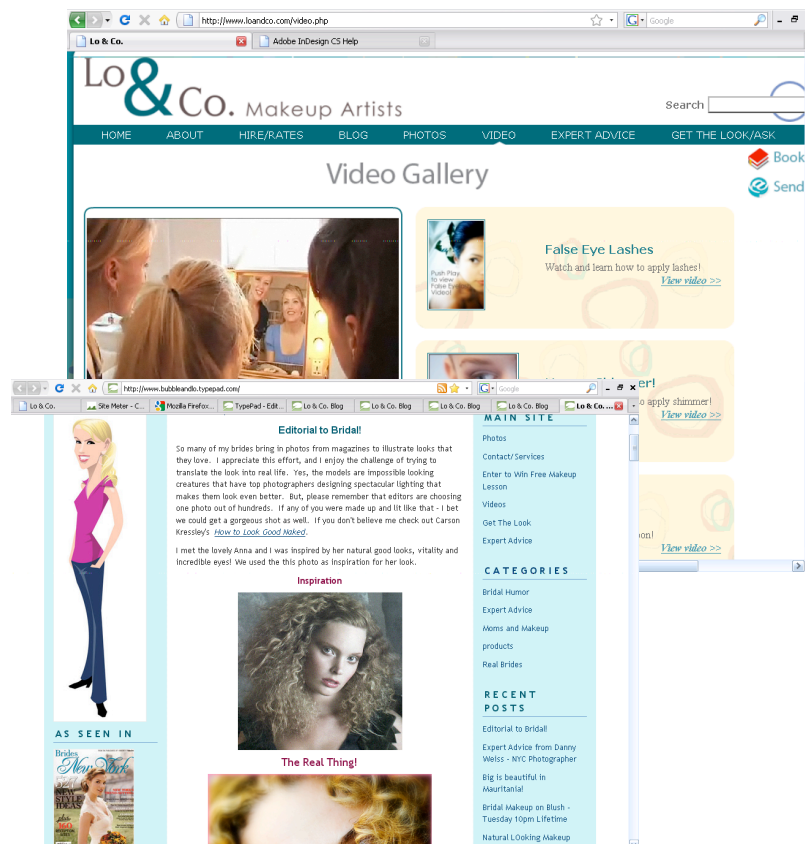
http://www.loandco.com/video.php

Google

Lo & Co.

Adobe InDesign CS Help

Lo & Co. Makeup Artists

Search

HOME ABOUT HIRE/RATES BLOG PHOTOS VIDEO EXPERT ADVICE GET THE LOOK/ASK

Book

Send

Video Gallery

Push Play to view False Eye Lashes Video!

False Eye Lashes

Watch and learn how to apply lashes!

View video >>

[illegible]er!

apply shimmer!

View video >>

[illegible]on!

View video >>

http://www.bubbleandlo.typepad.com/

Google

Lo & Co.

Site Meter - C...

Mozilla Firefox...

TypePad - Edit...

Lo & Co. Blog

Lo & Co. Blog

Lo & Co. Blog

Lo & Co. Blog

Lo & Co. ...

Editorial to Bridal!

So many of my brides bring in photos from magazines to illustrate looks that they love. I appreciate this effort, and I enjoy the challenge of trying to translate the look into real life. Yes, the models are impossible looking creatures that have top photographers designing spectacular lighting that makes them look even better. But, please remember that editors are choosing one photo out of hundreds. If any of you were made up and lit like that - I bet we could get a gorgeous shot as well. If you don't believe me check out Carson Kressley's How to Look Good Naked.

I met the lovely Anna and I was inspired by her natural good looks, vitality and incredible eyes! We used the this photo as inspiration for her look.

Inspiration

The Real Thing!

MAIN SITE

Photos

Contact/Services

Enter to Win Free Makeup Lesson

Videos

Get The Look

Expert Advice

CATEGORIES

Bridal Humor

Expert Advice

Moms and Makeup

products

Real Brides

RECENT POSTS

Editorial to Bridal!

Expert Advice from Danny Weiss - NYC Photographer

Big is beautiful in Mauritania!

Bridal Makeup on Blush - Tuesday 10pm Lifetime

Natural LOoking Makeup

AS SEEN IN

Brides New York

STYLE IDEAS